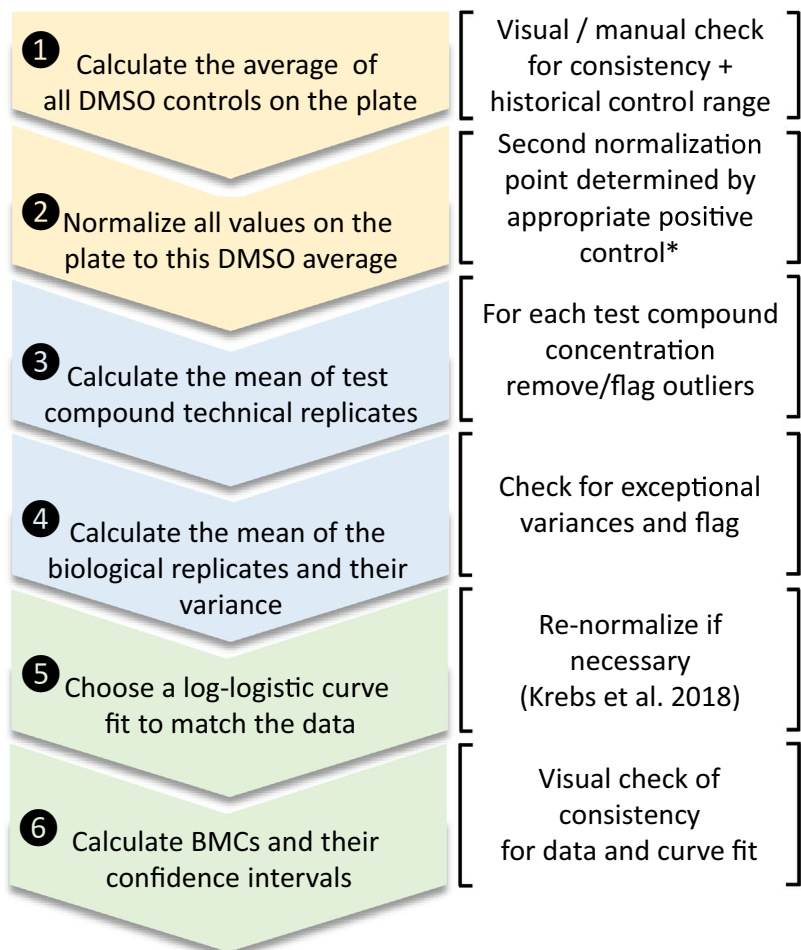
❶ Calculate the average of all DMSO controls on the plate

Visual / manual check for consistency + historical control range

❷ Normalize all values on the plate to this DMSO average

Second normalization point determined by appropriate positive control*

❸ Calculate the mean of test compound technical replicates

For each test compound concentration remove/flag outliers

❹ Calculate the mean of the biological replicates and their variance

Check for exceptional variances and flag

❺ Choose a log-logistic curve fit to match the data

Re-normalize if necessary (Krebs et al. 2018)

❻ Calculate BMCs and their confidence intervals

Visual check of consistency for data and curve fit